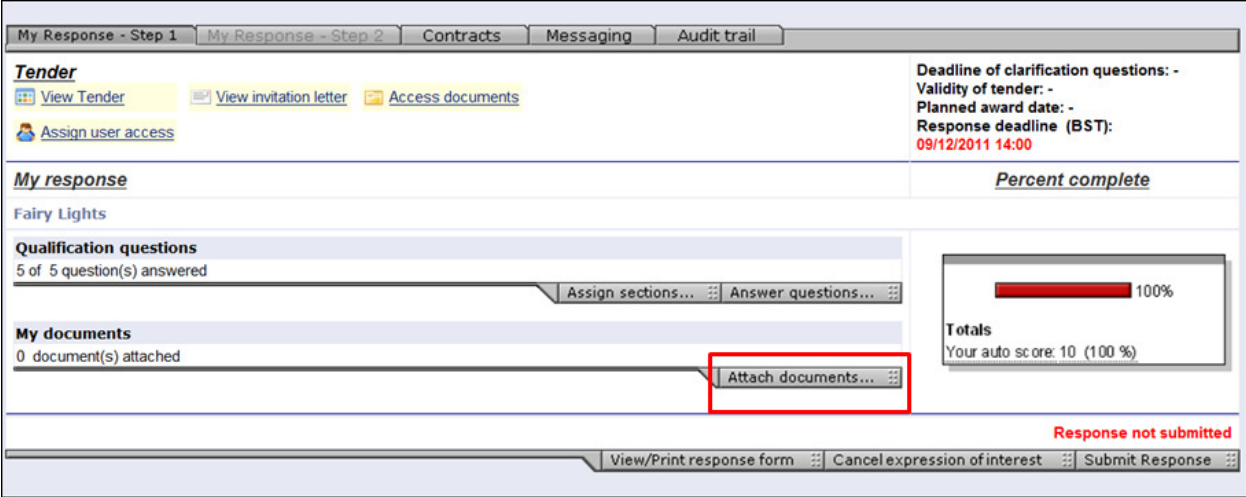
My Response - Step 1 | My Response - Step 2 | Contracts | Messaging | Audit trail

Tender

View Tender

View invitation letter

Access documents

Assign user access

Deadline of clarification questions: -
Validity of tender: -
Planned award date: -
Response deadline (BST):
09/12/2011 14:00

My response

Percent complete

Fairy Lights

Qualification questions

5 of 5 question(s) answered

Assign sections...

Answer questions...

100%

Totals

Your auto score: 10 (100 %)

My documents

0 document(s) attached

Attach documents...

Response not submitted

View/Print response form

Cancel expression of interest

Submit Response